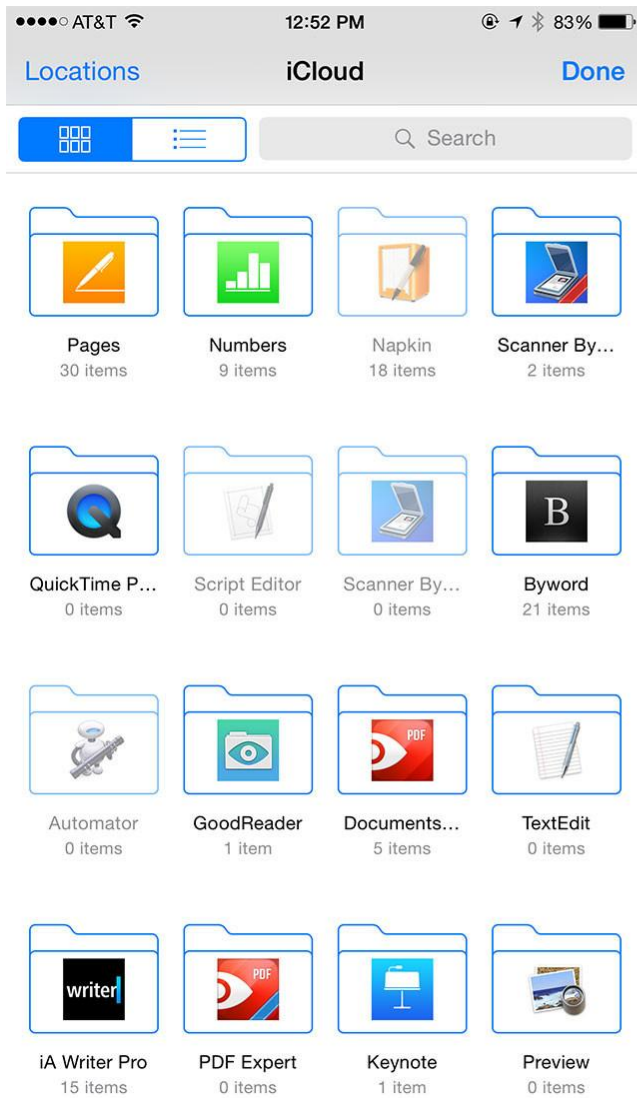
●●●●○ AT&T 12:52 PM 83%

Locations iCloud Done

Search

Pages
30 items

Numbers
9 items

Napkin
18 items

Scanner By…
2 items

QuickTime P…
0 items

Script Editor
0 items

Scanner By…
0 items

B

Byword
21 items

Automator
0 items

GoodReader
1 item

PDF

Documents…
5 items

TextEdit
0 items

writer

iA Writer Pro
15 items

PDF

PDF Expert
0 items

Keynote
1 item

Preview
0 items